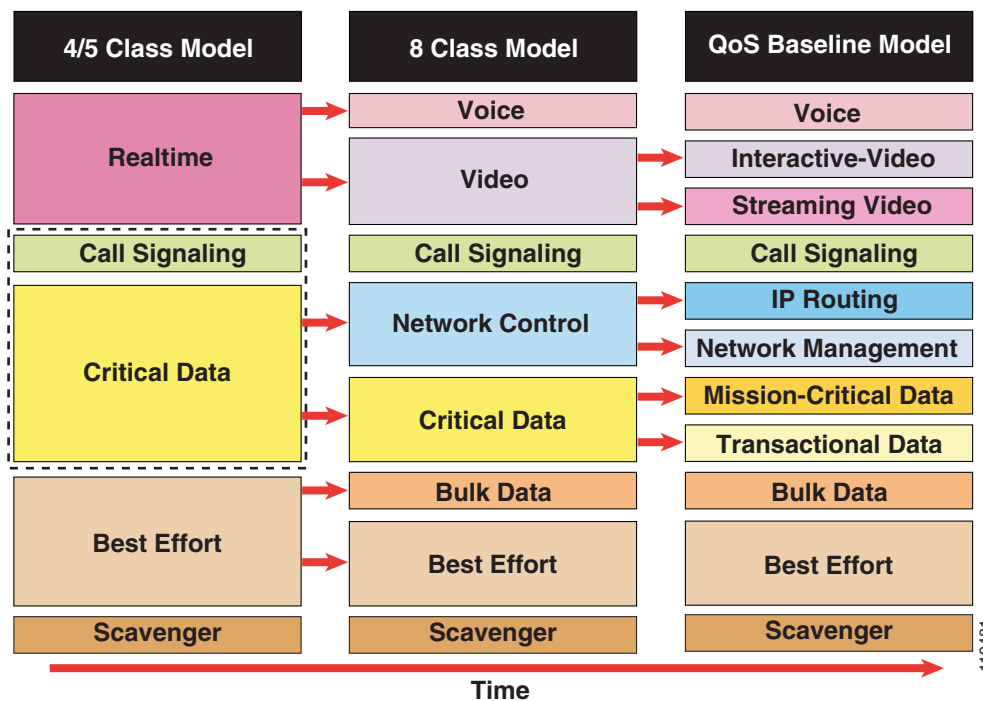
4/5 Class Model

8 Class Model

QoS Baseline Model

Realtime

Voice

Voice

Video

Interactive-Video

Streaming Video

Call Signaling

Call Signaling

Call Signaling

Critical Data

Network Control

IP Routing

Network Management

Critical Data

Mission-Critical Data

Transactional Data

Best Effort

Bulk Data

Bulk Data

Best Effort

Best Effort

Scavenger

Scavenger

Scavenger

Time

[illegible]